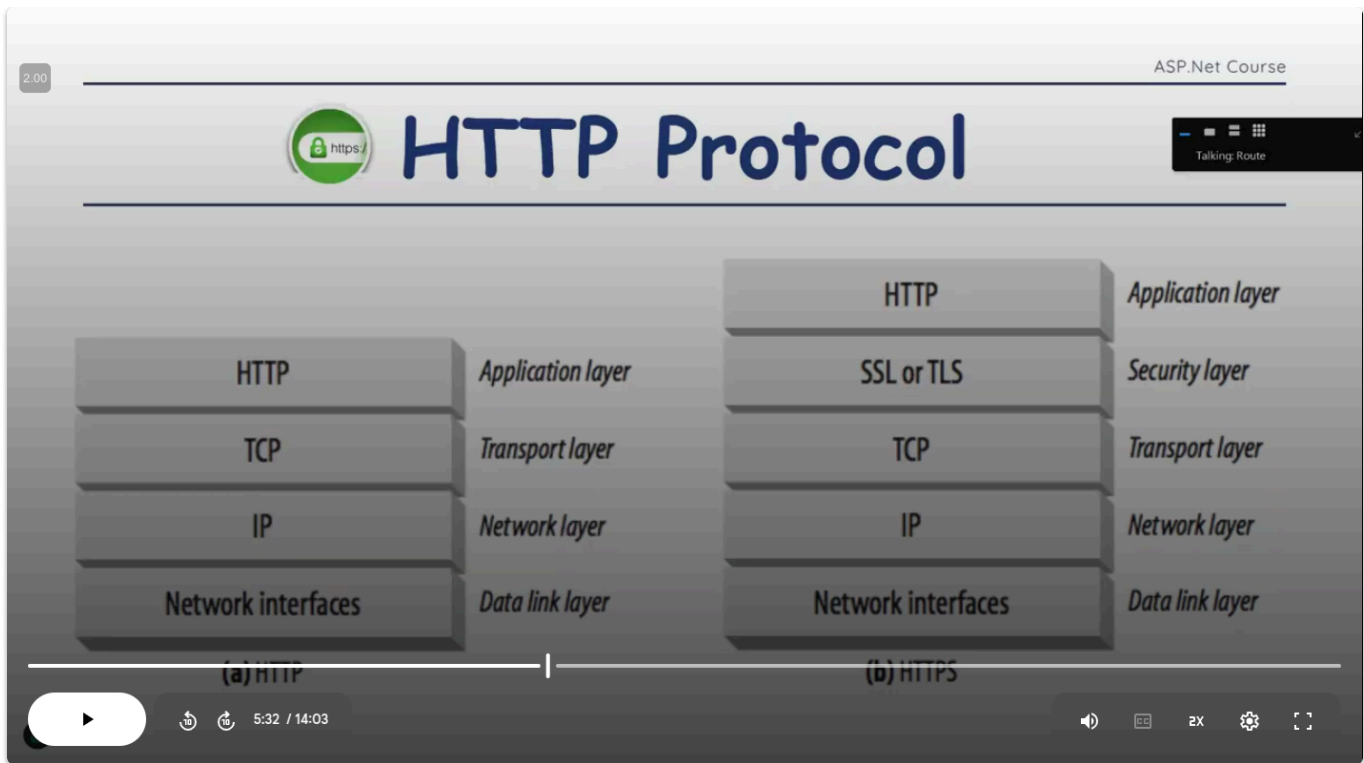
2.00

ASP.Net Course

https://

HTTP Protocol

Talking: Route

| HTTP | Application layer |
|---|---|
| TCP | Transport layer |
| IP | Network layer |
| Network interfaces | Data link layer |

(a) HTTP

| HTTP | Application layer |
|---|---|
| SSL or TLS | Security layer |
| TCP | Transport layer |
| IP | Network layer |
| Network interfaces | Data link layer |

(b) HTTPS

10 10 5:32 / 14:03

2X